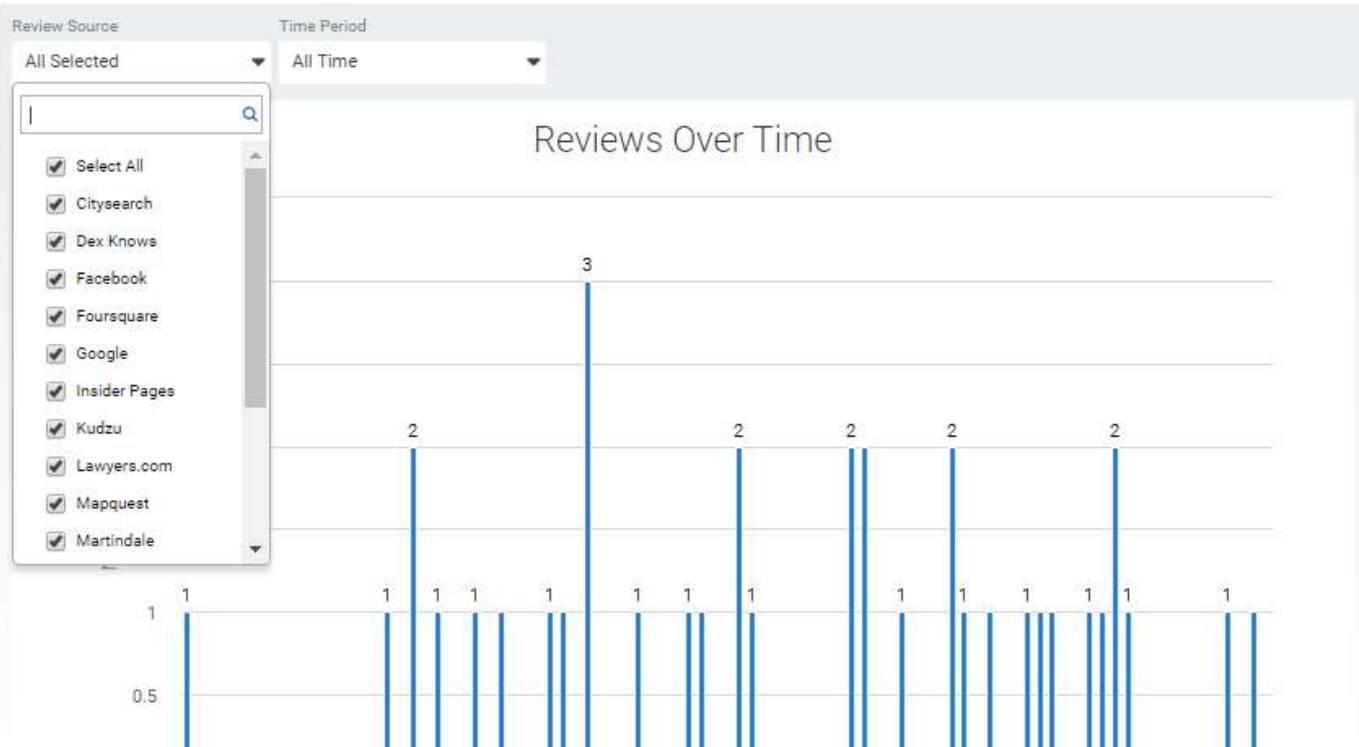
Review Source
All Selected

Time Period
All Time

Select All
Citysearch
Dex Knows
Facebook
Foursquare
Google
Insider Pages
Kudzu
Lawyers.com
Mapquest
Martindale

Reviews Over Time

3
2
2
2
2
2
1
1
1
1
1
1
1
1
1
1
1
1
1
1
1
0.5